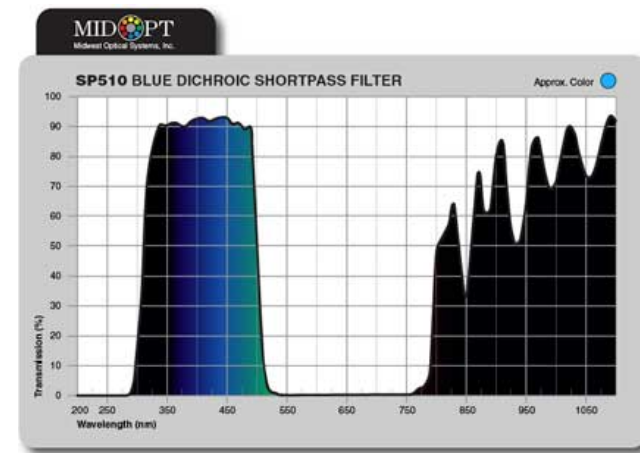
MIDOPT
Midwest Optical Systems, Inc.

SP510 BLUE DICHROIC SHORTPASS FILTER

Approx. Color

100
90
80
70
60
50
40
30
20
10
0

Transmission (%)

200 250 350 450 550 650 750 850 950 1050

Wavelength (nm)